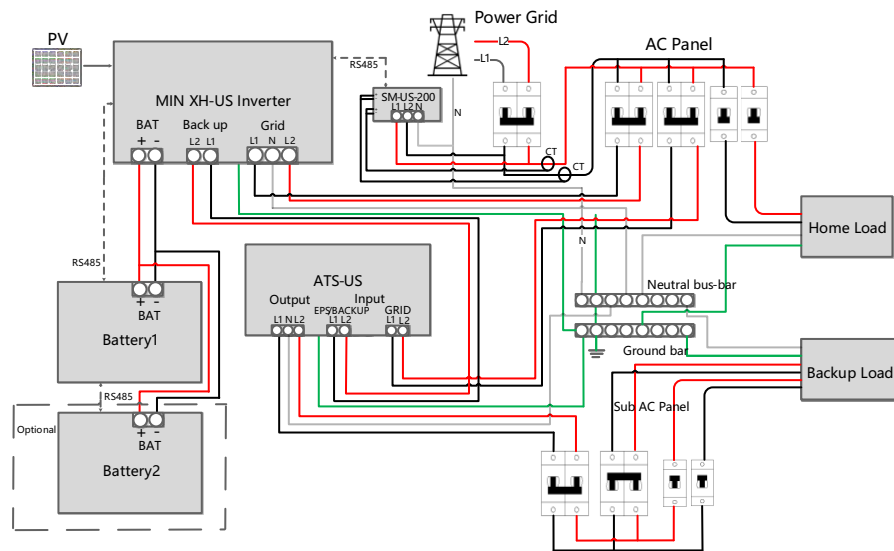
PV

MIN XH-US Inverter

BAT + -

Back up L2 L1

Grid L1 N L2

RS485

SM-US-200 L1 L2 N

Power Grid

L2

L1

N

CT

CT

AC Panel

Home Load

N

Neutral bus-bar

Ground bar

Backup Load

ATS-US

Output L1 N L2

Input EPS/BACKUP L1 L2

GRID L1 L2

RS485

+ - BAT

Battery1

RS485

Optional

+ - BAT

Battery2

Sub AC Panel